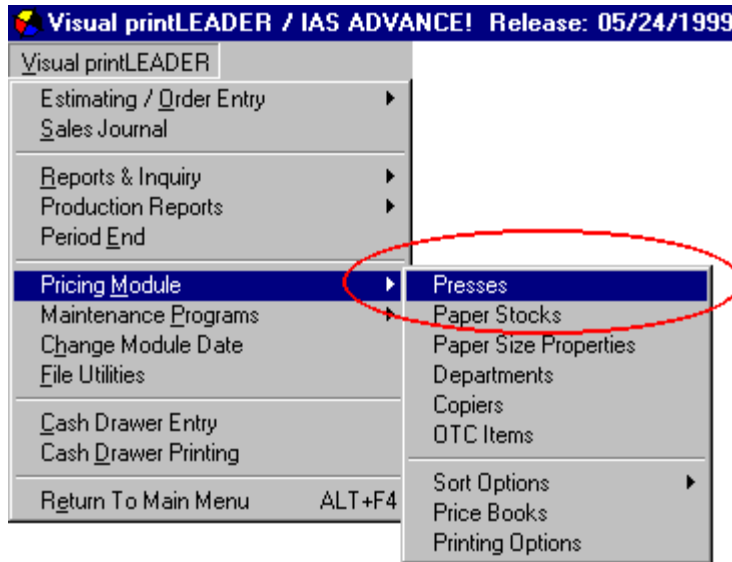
Visual printLEADER / IAS ADVANCE! Release: 05/24/1999

Visual printLEADER

Estimating / Order Entry
Sales Journal

Reports & Inquiry
Production Reports
Period End

Pricing Module
Maintenance Programs
Change Module Date
File Utilities

Cash Drawer Entry
Cash Drawer Printing

Return To Main Menu ALT+F4

Presses
Paper Stocks
Paper Size Properties
Departments
Copiers
OTC Items

Sort Options
Price Books
Printing Options